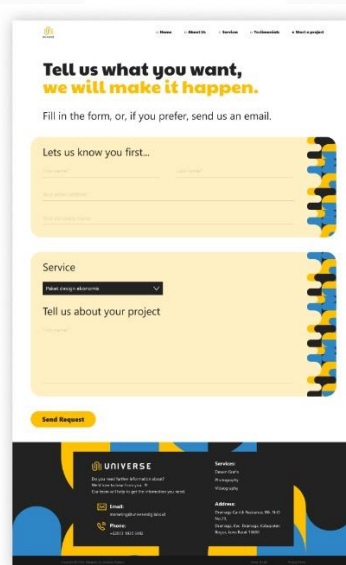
• Home • About Us • Service • Testimonials • Start a project

Tell us what you want, we will make it happen.

Fill in the form, or, if you prefer, send us an email.

Lets us know you first...

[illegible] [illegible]

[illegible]

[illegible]

Service

Paket design ekonomis

Tell us about your project

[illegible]

Send Request

UNIVERSE

Do you need further information about? We'd love to hear from you :D Our team are happy to get the information you need.

Email:
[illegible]

Phone:
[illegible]

Services:
Desain Grafis
Photography
Videography

Address:
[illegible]